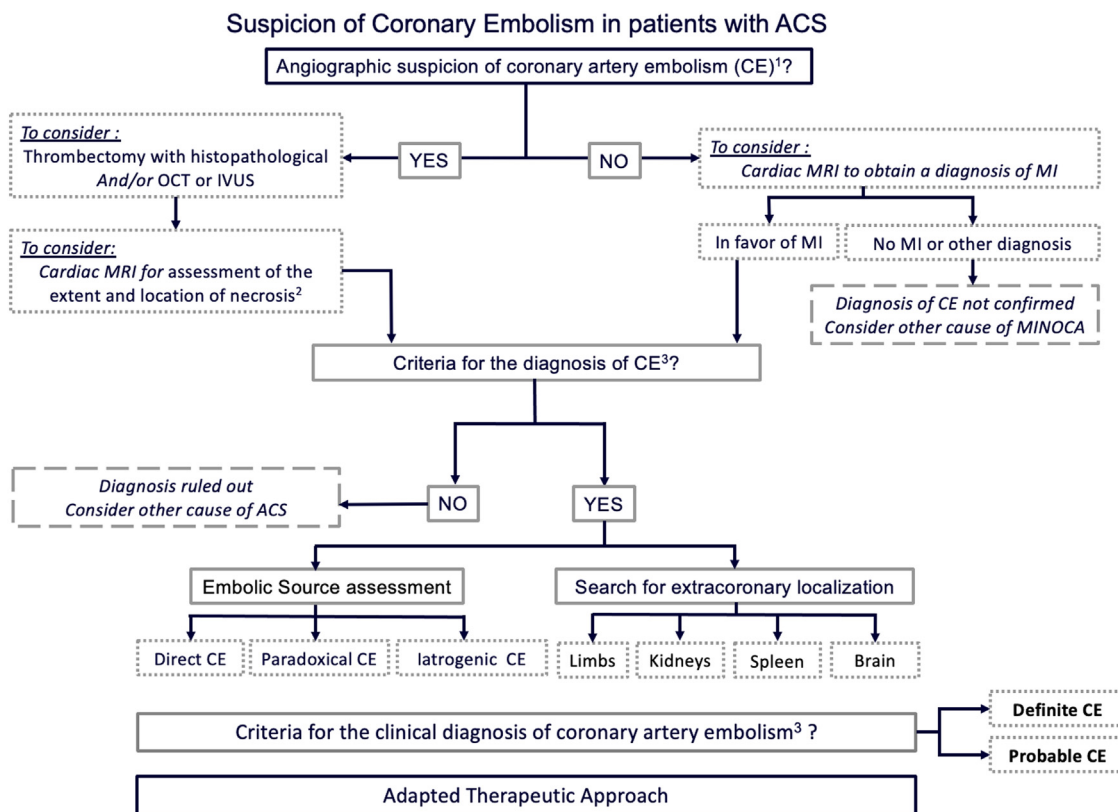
Suspicion of Coronary Embolism in patients with ACS

Angiographic suspicion of coronary artery embolism (CE)$^1$?

YES

NO

To consider :
Thrombectomy with histopathological And/or OCT or IVUS

To consider :
Cardiac MRI to obtain a diagnosis of MI

To consider:
Cardiac MRI for assessment of the extent and location of necrosis$^2$

In favor of MI

No MI or other diagnosis

Diagnosis of CE not confirmed
Consider other cause of MINOCA

Criteria for the diagnosis of CE$^3$?

Diagnosis ruled out
Consider other cause of ACS

NO

YES

Embolic Source assessment

Search for extracoronary localization

Direct CE

Paradoxical CE

Iatrogenic CE

Limbs

Kidneys

Spleen

Brain

Criteria for the clinical diagnosis of coronary artery embolism$^3$ ?

Definite CE

Probable CE

Adapted Therapeutic Approach